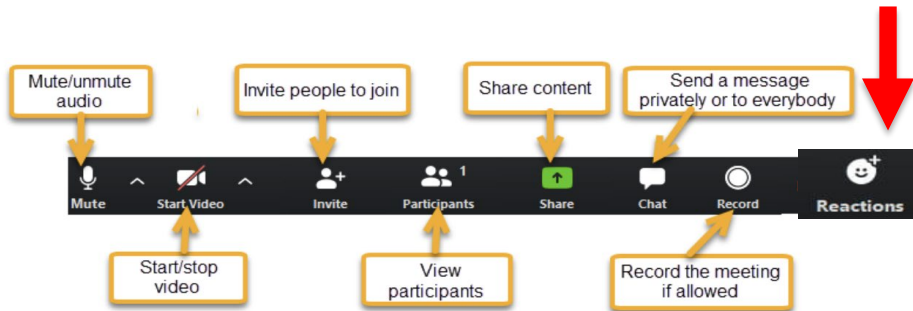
Mute/unmute audio

Invite people to join

Share content

Send a message privately or to everybody

Mute

Start Video

Invite

Participants 1

Share

Chat

Record

Reactions

Start/stop video

View participants

Record the meeting if allowed